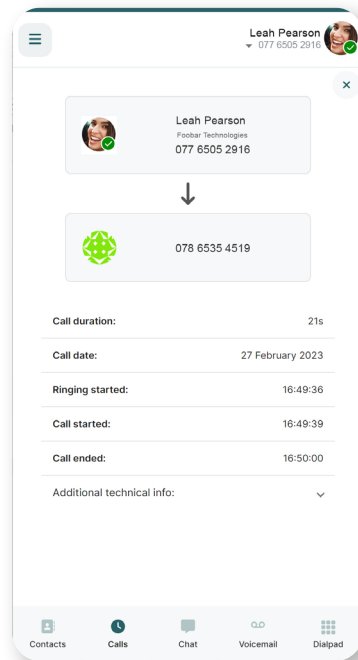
Leah Pearson
077 6505 2916

×

Leah Pearson
Foobar Technologies
077 6505 2916

078 6535 4519

| | |
|---|---|
| Call duration: | 21s |
| Call date: | 27 February 2023 |
| Ringing started: | 16:49:36 |
| Call started: | 16:49:39 |
| Call ended: | 16:50:00 |

Additional technical info:

Contacts
Calls
Chat
Voicemail
Dialpad